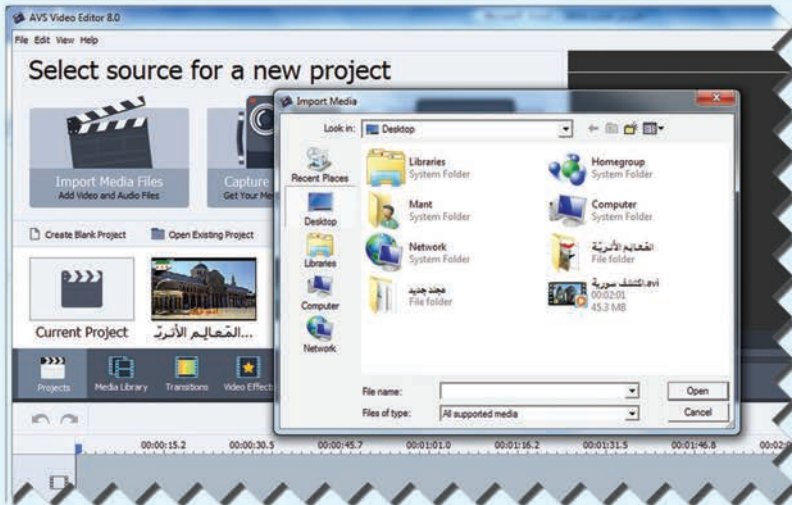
AVS Video Editor 8.0

File Edit View Help

Select source for a new project

Import Media Files
Add Video and Audio Files

Capture
Get Your Me

Create Blank Project

Open Existing Project

Current Project

المَعالِم الأثريّـ...

Projects

Media Library

Transitions

Video Effects

00:00:15.2 00:00:30.5 00:00:45.7 00:01:01.0 00:01:16.2 00:01:31.5 00:01:46.8 00:02:0

Import Media

Look in: Desktop

Recent Places

Desktop

Libraries

Computer

Network

Libraries
System Folder

Homegroup
System Folder

Mant
System Folder

Computer
System Folder

Network
System Folder

المعالم الأثرية
File folder

مجلد جديد
File folder

الكشف سورية.avi
00:02:01
45.3 MB

File name:

Files of type: All supported media

Open

Cancel